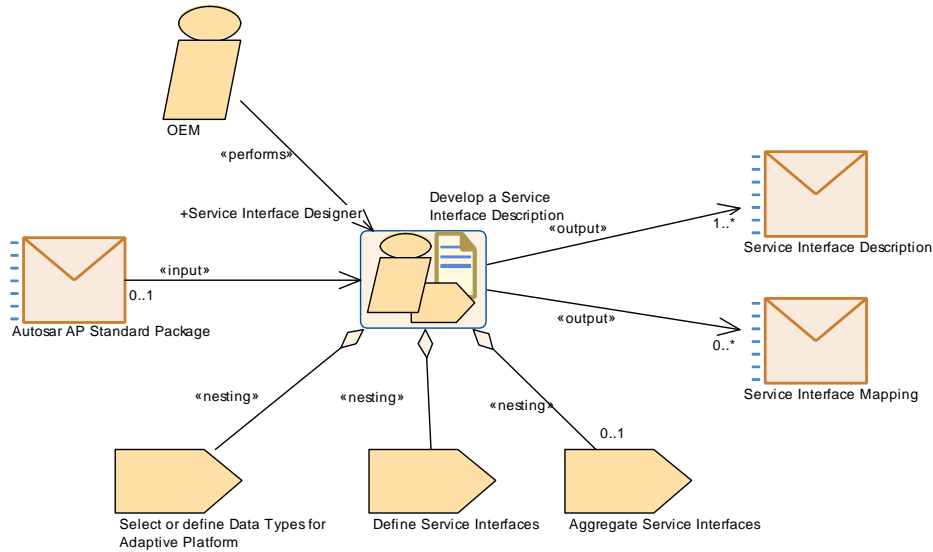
OEM

«performs»

+Service Interface Designer

Develop a Service Interface Description

«output»

1..*

Service Interface Description

«input»

0..1

Autosar AP Standard Package

«output»

0..*

Service Interface Mapping

«nesting»

«nesting»

«nesting»

0..1

Select or define Data Types for Adaptive Platform

Define Service Interfaces

Aggregate Service Interfaces